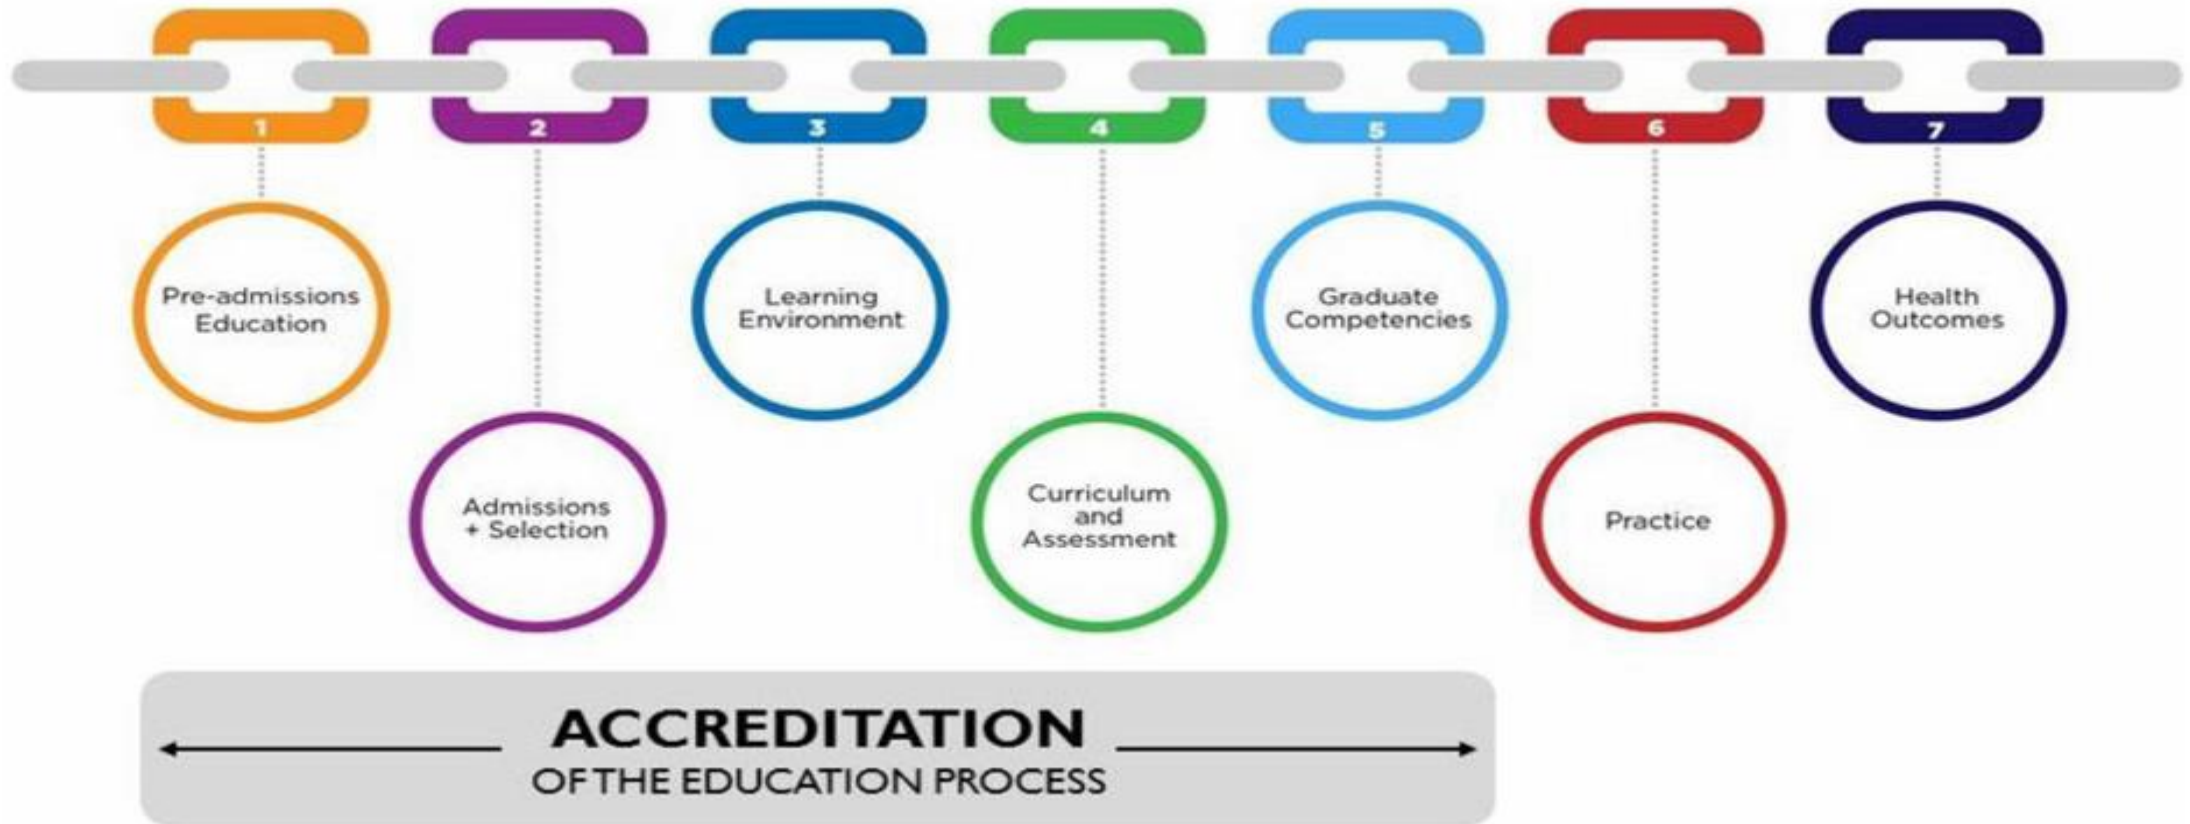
1
Pre-admissions Education

2
Admissions + Selection

3
Learning Environment

4
Curriculum and Assessment

5
Graduate Competencies

6
Practice

7
Health Outcomes

ACCREDITATION
OF THE EDUCATION PROCESS